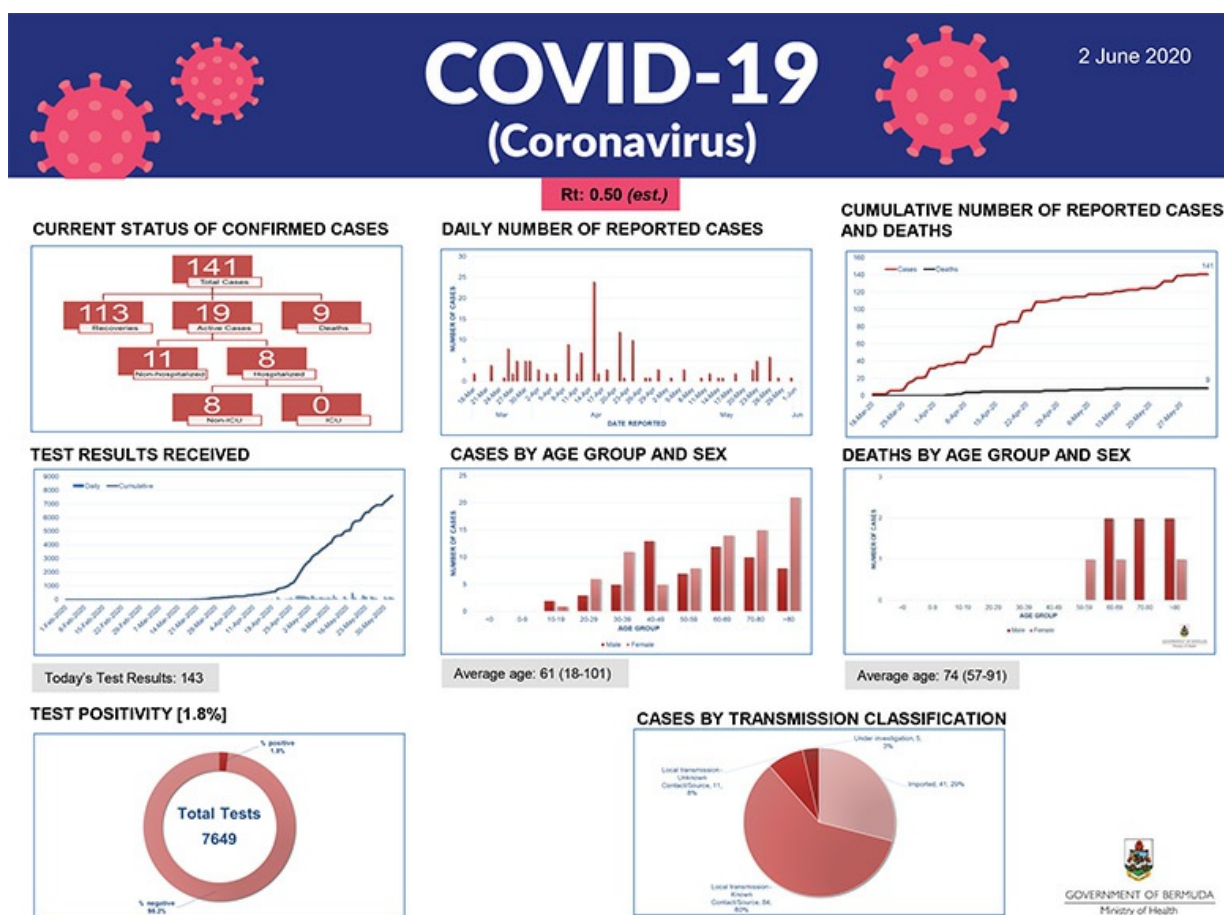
COVID-19
(Coronavirus)

2 June 2020

Rt: 0.50 *(est.)*

CURRENT STATUS OF CONFIRMED CASES

141
Total Cases

113
Recoveries

19
Active Cases

9
Deaths

11
Non-Hospitalized

8
Hospitalized

8
Non-ICU

0
ICU

DAILY NUMBER OF REPORTED CASES

NUMBER OF CASES
DATE REPORTED
Mar
Apr
May
Jun

CUMULATIVE NUMBER OF REPORTED CASES AND DEATHS

Cases
Deaths
141
9

TEST RESULTS RECEIVED

Daily
Cumulative

Today's Test Results: 143

CASES BY AGE GROUP AND SEX

NUMBER OF CASES
AGE GROUP
Male
Female

Average age: 61 (18-101)

DEATHS BY AGE GROUP AND SEX

NUMBER OF CASES
AGE GROUP
Male
Female

Average age: 74 (57-91)

TEST POSITIVITY [1.8%]

% positive
1.8%

Total Tests
7649

% negative
98.2%

CASES BY TRANSMISSION CLASSIFICATION

Under investigation, 5, 3%
Imported, 41, 29%
Local transmission-Unknown Contact/Source, 11, 8%
Local transmission-Known Contact/Source, 84, 60%

GOVERNMENT OF BERMUDA
Ministry of Health